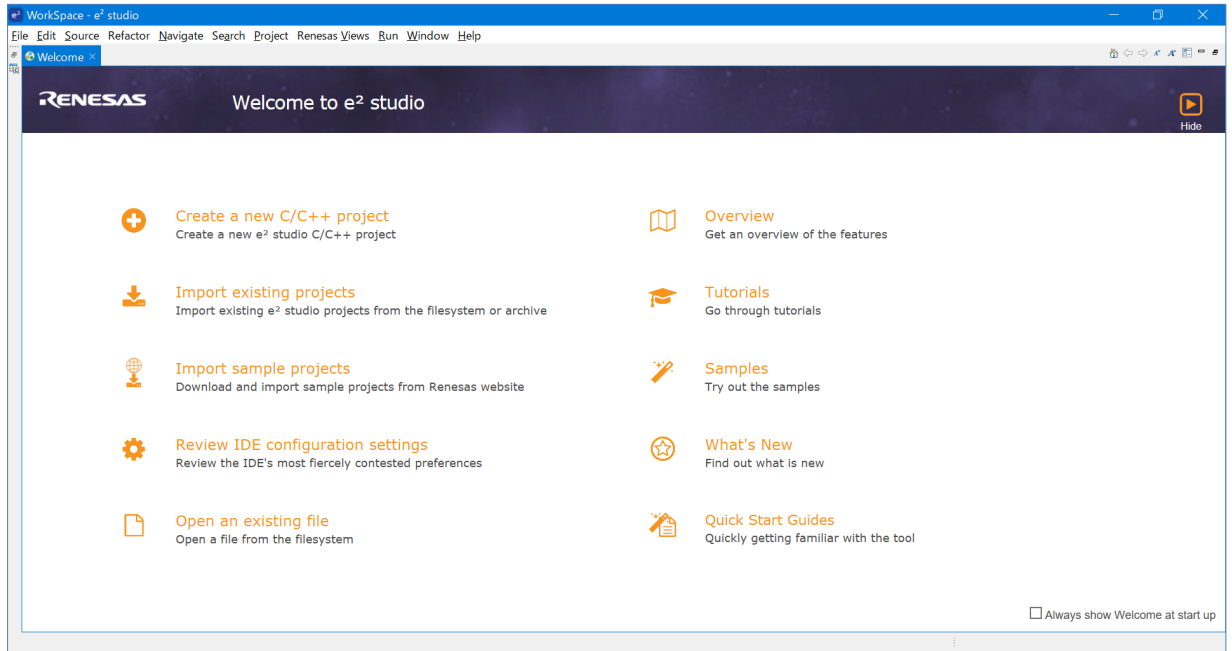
WorkSpace - e² studio

File Edit Source Refactor Navigate Search Project Renesas Views Run Window Help

Welcome ×

RENESAS

Welcome to e² studio

Hide

Create a new C/C++ project
Create a new e² studio C/C++ project

Import existing projects
Import existing e² studio projects from the filesystem or archive

Import sample projects
Download and import sample projects from Renesas website

Review IDE configuration settings
Review the IDE's most fiercely contested preferences

Open an existing file
Open a file from the filesystem

Overview
Get an overview of the features

Tutorials
Go through tutorials

Samples
Try out the samples

What's New
Find out what is new

Quick Start Guides
Quickly getting familiar with the tool

Always show Welcome at start up